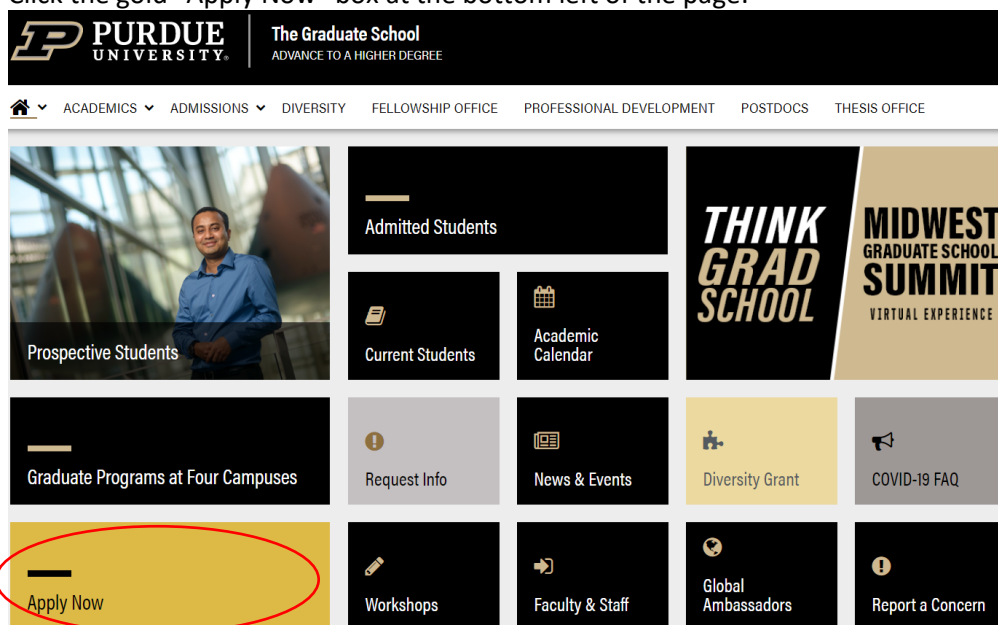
Click the gold "Apply Now" box at the bottom left of the page.

PURDUE UNIVERSITY

The Graduate School
ADVANCE TO A HIGHER DEGREE

ACADEMICS ADMISSIONS DIVERSITY FELLOWSHIP OFFICE PROFESSIONAL DEVELOPMENT POSTDOCS THESIS OFFICE

Prospective Students

Admitted Students

Current Students

Academic Calendar

THINK GRAD SCHOOL

MIDWEST GRADUATE SCHOOL SUMMIT VIRTUAL EXPERIENCE

Graduate Programs at Four Campuses

Request Info

News & Events

Diversity Grant

COVID-19 FAQ

Apply Now

Workshops

Faculty & Staff

Global Ambassadors

Report a Concern